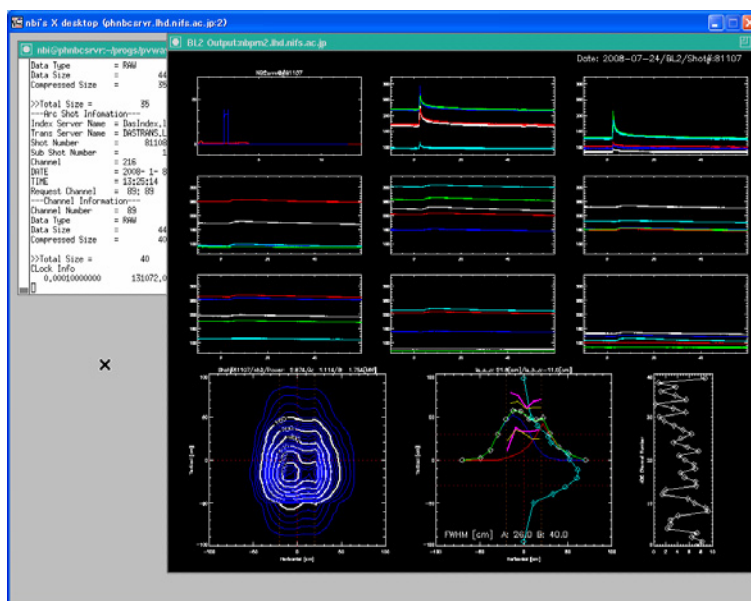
nbi's X desktop (phnbcsrvr.lhd.nifs.ac.jp:2)

nbi@phnbcsrvr:~/progs/pvwa

Data Type = RAW
Data Size = 44
Compressed Size = 35

>>Total Size = 35
---Arc Shot Infomation---
Index Server Name = DasIndex.l
Trans Server Name = DASTRANS.L
Shot Number = 81108
Sub Shot Number = 1
Channel = 216
DATE = 2008- 1- 8
TIME = 13:25:14
Request Channel = 89: 89
---Channel Information---
Channel Number = 89
Data Type = RAW
Data Size = 44
Compressed Size = 40

>>Total Size = 40
CLock Info
0.00010000000 131072.0

BL2 Output:nbpm2.lhd.nifs.ac.jp

Date: 2008-07-24/BL2/Shot#:81107

FWHM [cm] A: 26.0 B: 40.0